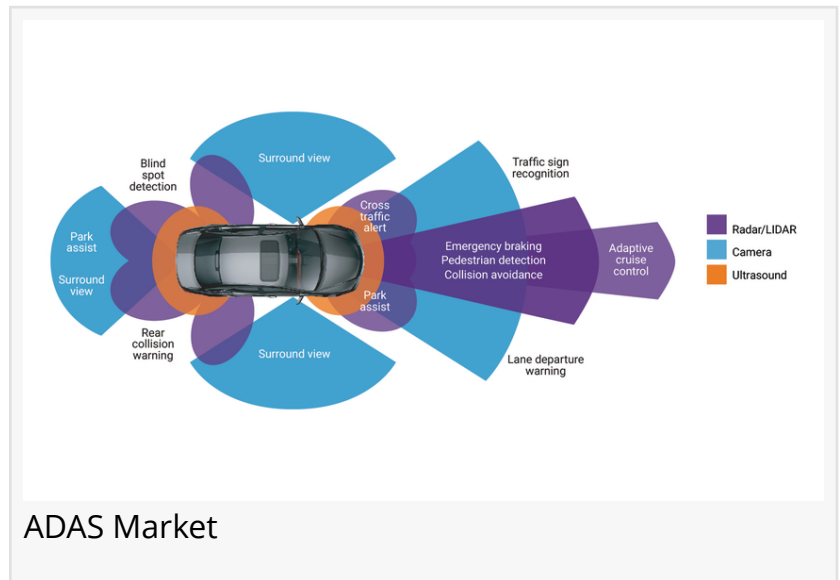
Surround view

Blind spot detection

Traffic sign recognition

Cross traffic alert

Park assist

Surround view

Emergency braking
Pedestrian detection
Collision avoidance

Adaptive cruise control

Radar/LIDAR

Camera

Ultrasound

Park assist

Rear collision warning

Surround view

Lane departure warning

ADAS Market